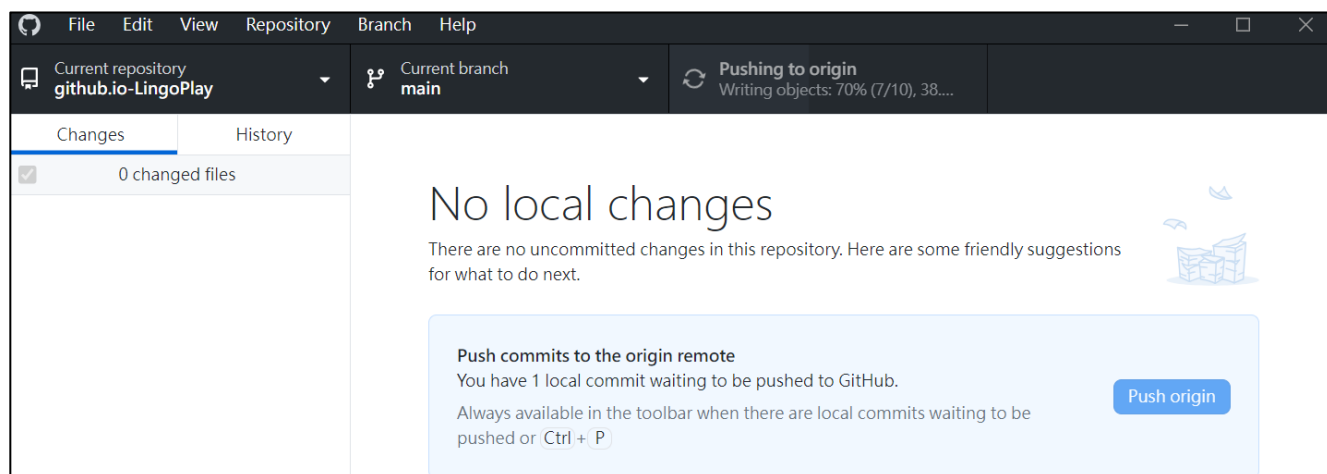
File Edit View Repository Branch Help

Current repository
github.io-LingoPlay

Current branch
main

Pushing to origin
Writing objects: 70% (7/10), 38....

Changes History

0 changed files

No local changes

There are no uncommitted changes in this repository. Here are some friendly suggestions for what to do next.

Push commits to the origin remote
You have 1 local commit waiting to be pushed to GitHub.

Always available in the toolbar when there are local commits waiting to be pushed or Ctrl + P

Push origin